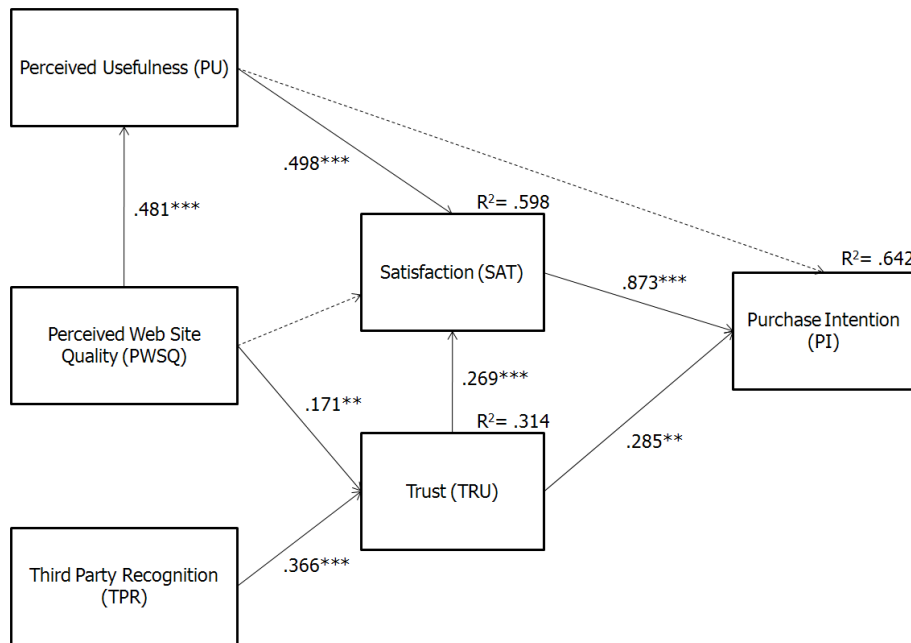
Perceived Usefulness (PU)

.498***

.481***

$R^2$= .598

Satisfaction (SAT)

$R^2$= .642

.873***

Purchase Intention (PI)

Perceived Web Site Quality (PWSQ)

.269***

.171**

$R^2$= .314

.285**

Trust (TRU)

Third Party Recognition (TPR)

.366***